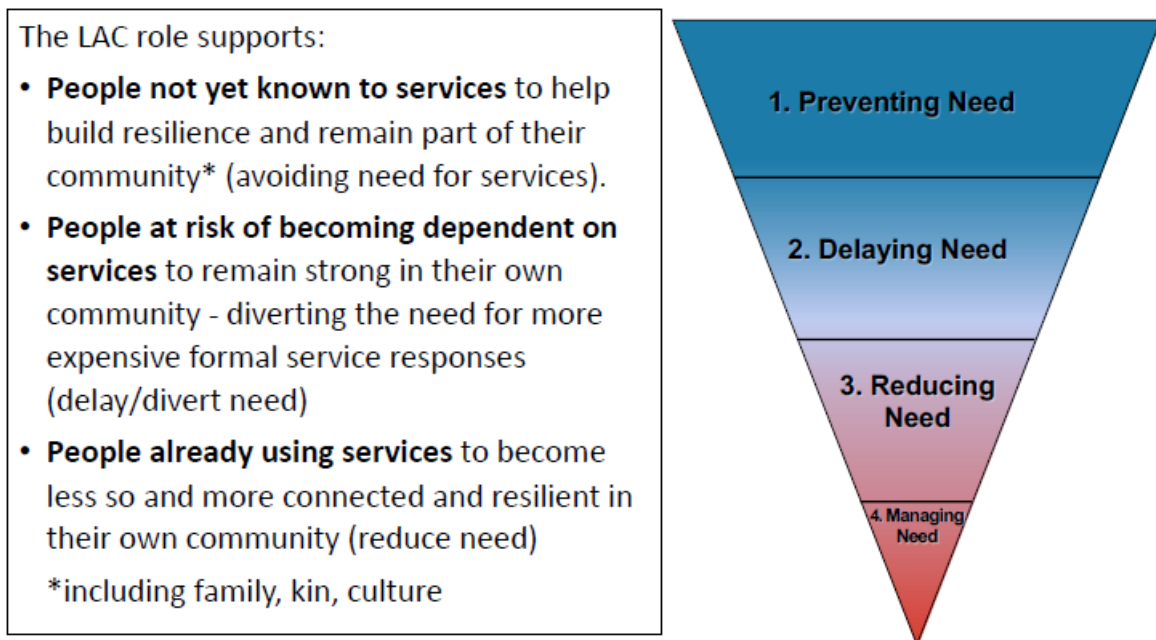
The LAC role supports:

- **People not yet known to services** to help build resilience and remain part of their community* (avoiding need for services).
- **People at risk of becoming dependent on services** to remain strong in their own community - diverting the need for more expensive formal service responses (delay/divert need)
- **People already using services** to become less so and more connected and resilient in their own community (reduce need)

*including family, kin, culture

1. Preventing Need

2. Delaying Need

3. Reducing Need

4. Managing Need